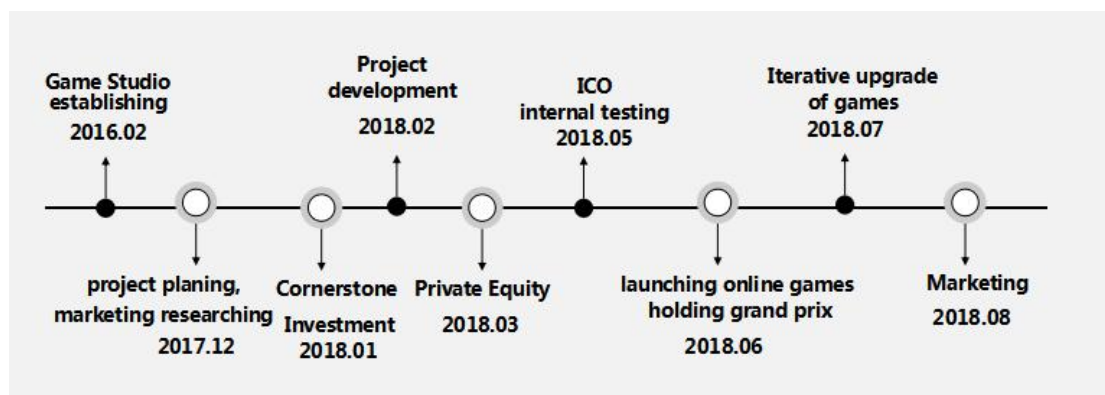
Game Studio establishing
2016.02

project planing, marketing researching
2017.12

Cornerstone Investment
2018.01

Project development
2018.02

Private Equity
2018.03

ICO internal testing
2018.05

launching online games holding grand prix
2018.06

Iterative upgrade of games
2018.07

Marketing
2018.08